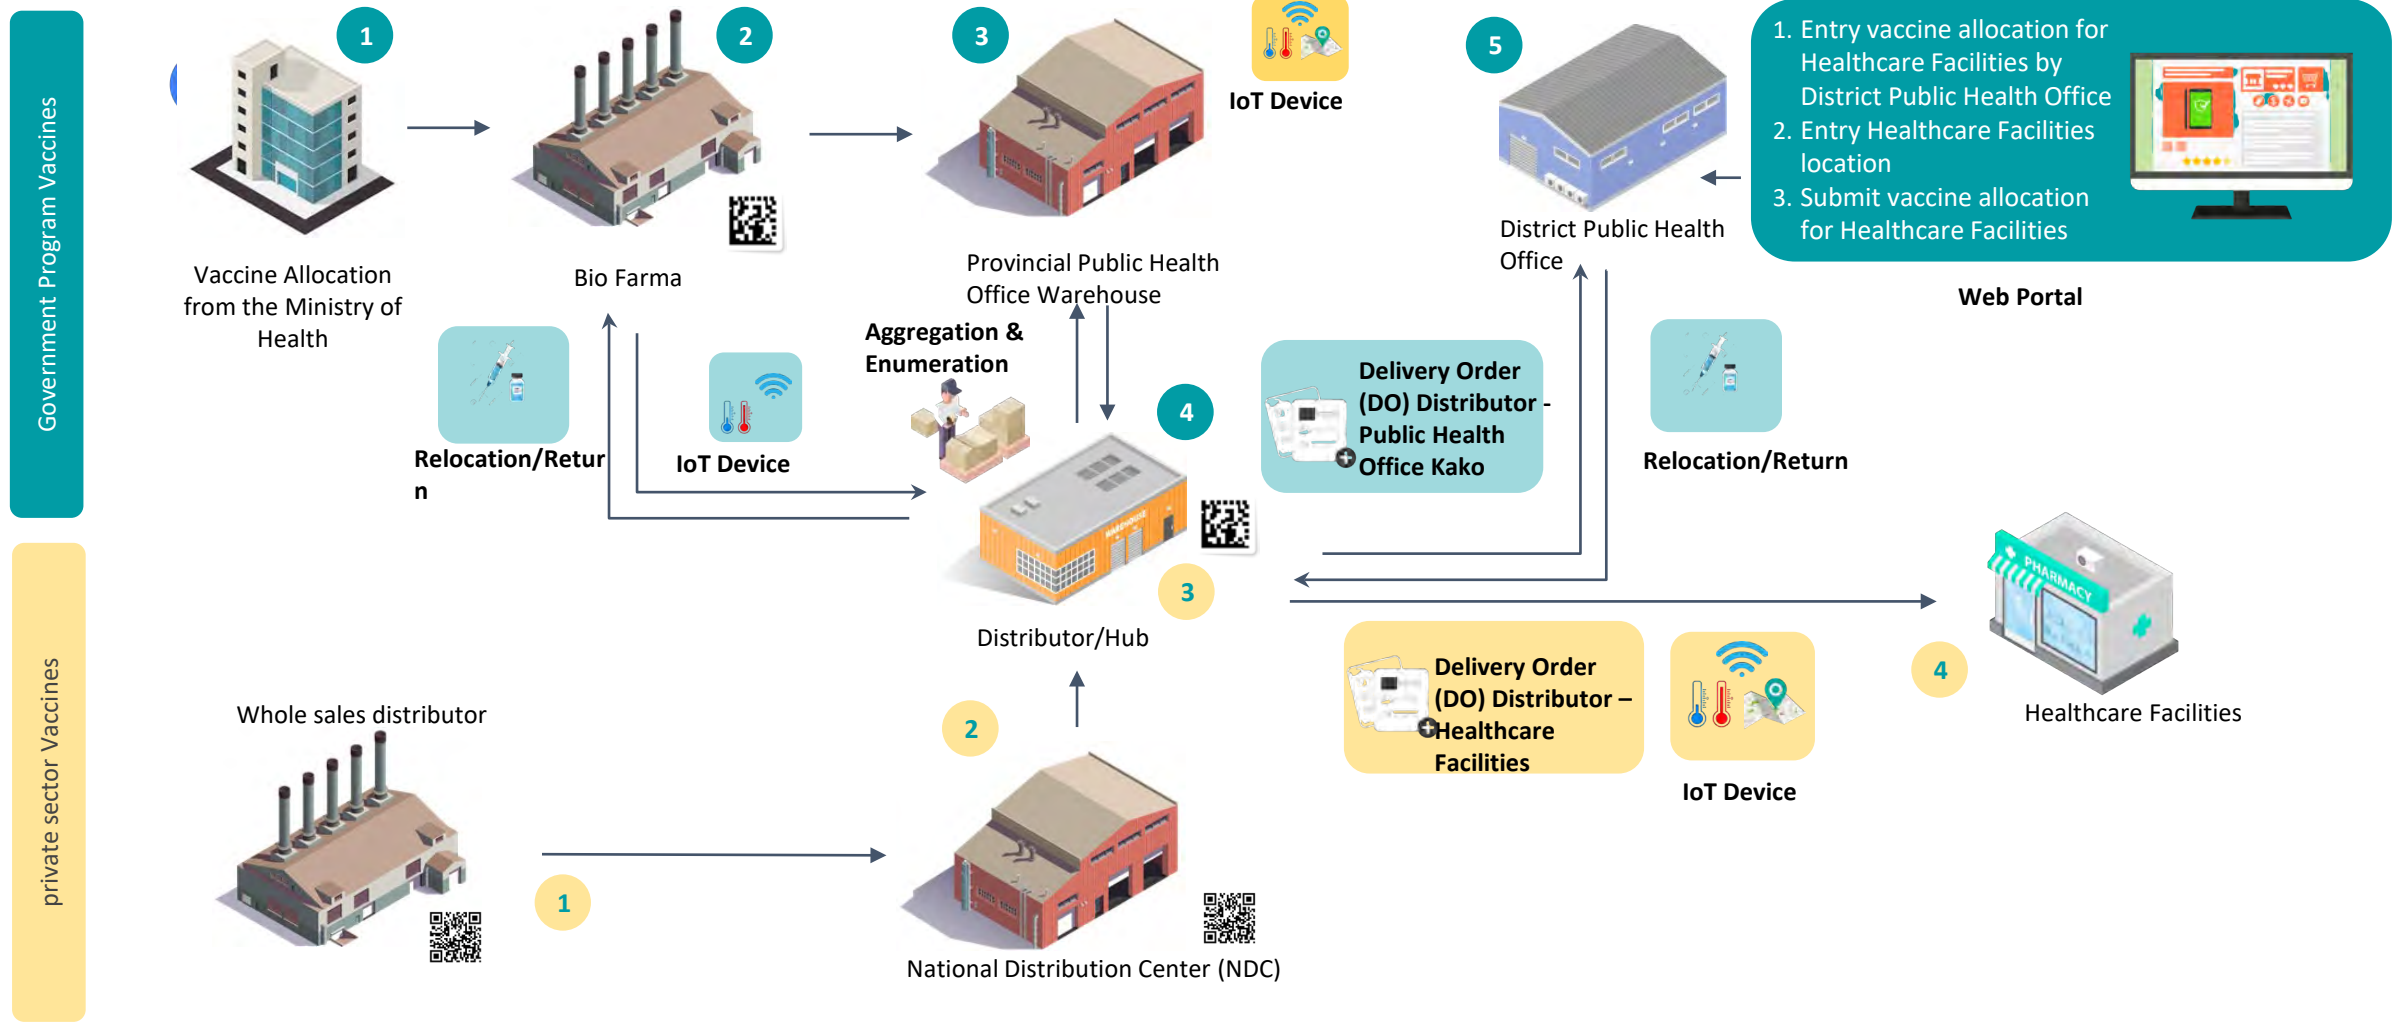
Government Program Vaccines

1

Vaccine Allocation from the Ministry of Health

2

Bio Farma

3

Provincial Public Health Office Warehouse

IoT Device

5

District Public Health Office

1. Entry vaccine allocation for Healthcare Facilities by District Public Health Office
2. Entry Healthcare Facilities location
3. Submit vaccine allocation for Healthcare Facilities

Web Portal

Relocation/Return

IoT Device

Aggregation & Enumeration

4

Delivery Order (DO) Distributor - Public Health Office Kako

Relocation/Return

3

Distributor/Hub

private sector Vaccines

Whole sales distributor

2

Delivery Order (DO) Distributor – Healthcare Facilities

IoT Device

4

Healthcare Facilities

1

National Distribution Center (NDC)